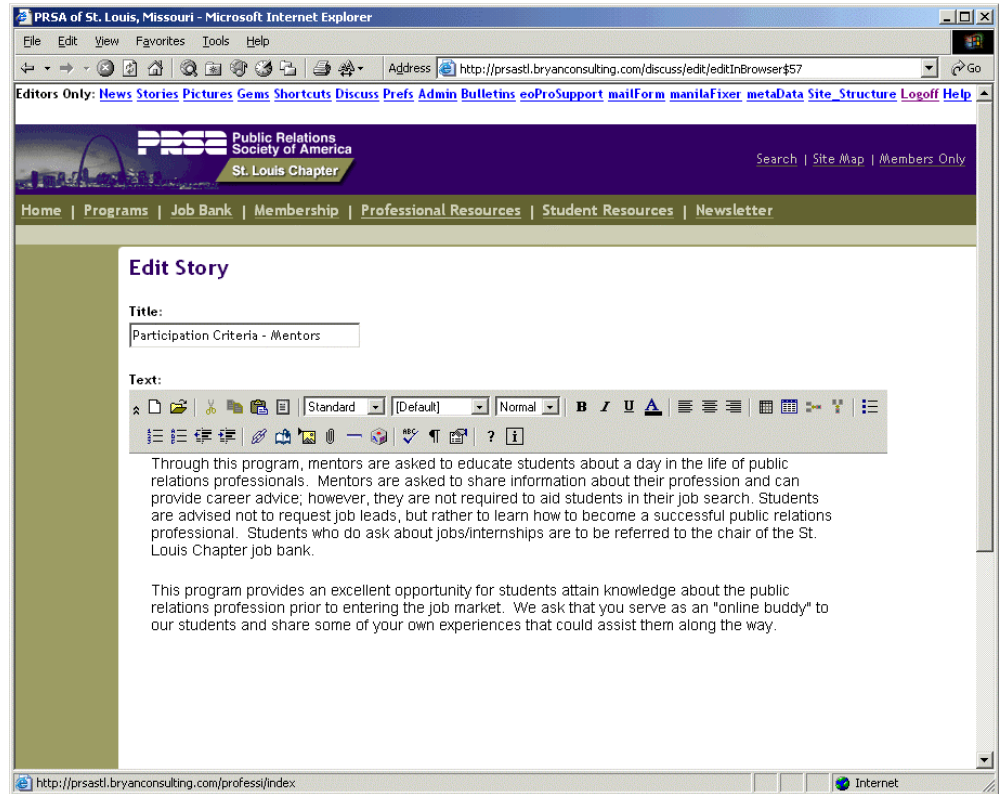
PRSA of St. Louis, Missouri - Microsoft Internet Explorer

File Edit View Favorites Tools Help

Address http://prsastl.bryanconsulting.com/discuss/edit/editInBrowser$57 Go

Editors Only: News Stories Pictures Gems Shortcuts Discuss Prefs Admin Bulletins eoProSupport mailForm manilaFixer metaData Site_Structure Logoff Help

PRSA Public Relations Society of America St. Louis Chapter

Search | Site Map | Members Only

Home | Programs | Job Bank | Membership | Professional Resources | Student Resources | Newsletter

Edit Story

Title:

Participation Criteria - Mentors

Text:

Standard [Default] Normal B I U A

Through this program, mentors are asked to educate students about a day in the life of public relations professionals. Mentors are asked to share information about their profession and can provide career advice; however, they are not required to aid students in their job search. Students are advised not to request job leads, but rather to learn how to become a successful public relations professional. Students who do ask about jobs/internships are to be referred to the chair of the St. Louis Chapter job bank.

This program provides an excellent opportunity for students attain knowledge about the public relations profession prior to entering the job market. We ask that you serve as an "online buddy" to our students and share some of your own experiences that could assist them along the way.

http://prsastl.bryanconsulting.com/professi/index

Internet